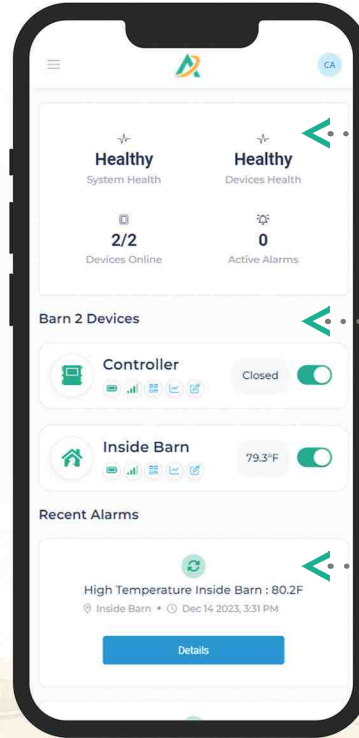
CA

Healthy
System Health

Healthy
Devices Health

2/2
Devices Online

0
Active Alarms

Barn 2 Devices

Controller
Closed

Inside Barn
79.3°F

Recent Alarms

High Temperature Inside Barn : 80.2F
Inside Barn • Dec 14 2023, 3:31 PM

Details